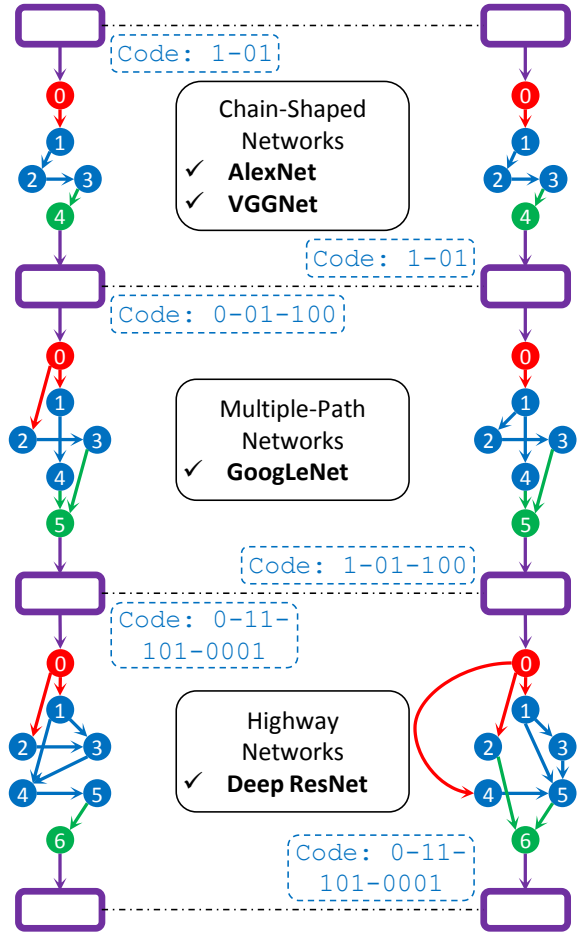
Code: 1-01

0

1

2 3

4

Chain-Shaped Networks
✓ AlexNet
✓ VGGNet

0

1

2 3

4

Code: 1-01

Code: 0-01-100

0

1

2 3

4

5

Multiple-Path Networks
✓ GoogLeNet

0

1

2 3

4

5

Code: 1-01-100

Code: 0-11-101-0001

0

1

2 3

4 5

6

Highway Networks
✓ Deep ResNet

0

1

2 3

4 5

6

Code: 0-11-101-0001